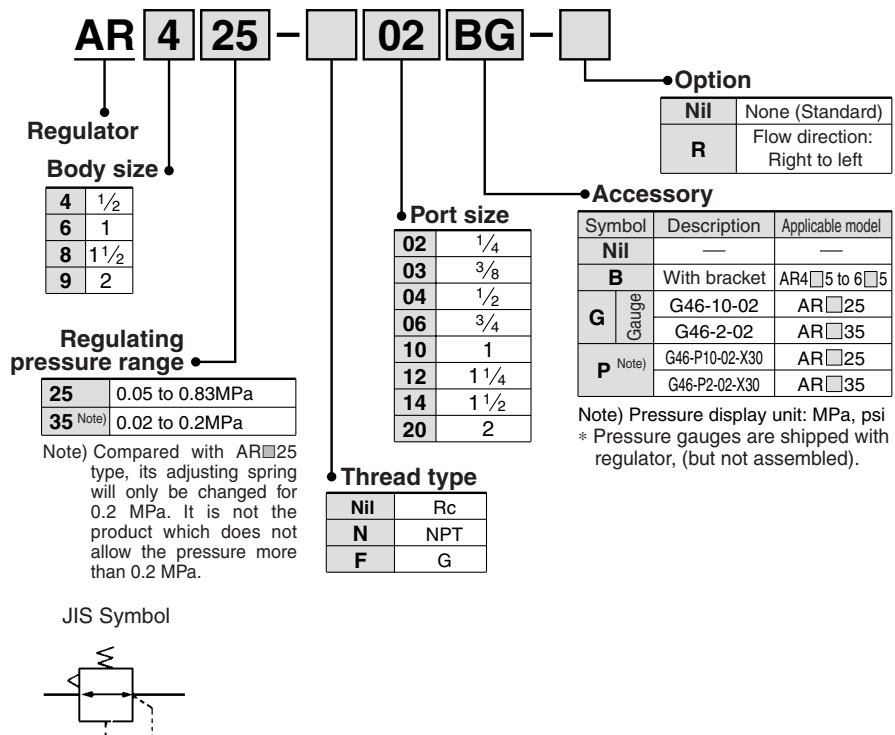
AR 4 25 – 02 BG –

Option

| Nil | None (Standard) |
|---|---|
| R | Flow direction: Right to left |

Regulator

Body size

| 4 | $\frac{1}{2}$ |
|---|---|
| 6 | 1 |
| 8 | $1\frac{1}{2}$ |
| 9 | 2 |

Port size

| 02 | $\frac{1}{4}$ |
|---|---|
| 03 | $\frac{3}{8}$ |
| 04 | $\frac{1}{2}$ |
| 06 | $\frac{3}{4}$ |
| 10 | 1 |
| 12 | $1\frac{1}{4}$ |
| 14 | $1\frac{1}{2}$ |
| 20 | 2 |

Accessory

| Symbol | | Description | Applicable model |
|---|---|---|---|
| Nil | | — | — |
| B | | With bracket | AR4□5 to 6□5 |
| G | Gauge | G46-10-02 | AR□25 |
| G | Gauge | G46-2-02 | AR□35 |
| P Note) | | G46-P10-02-X30 | AR□25 |
| P Note) | | G46-P2-02-X30 | AR□35 |

Note) Pressure display unit: MPa, psi
∗ Pressure gauges are shipped with regulator, (but not assembled).

Regulating pressure range

| 25 | 0.05 to 0.83MPa |
|---|---|
| 35 Note) | 0.02 to 0.2MPa |

Note) Compared with AR□25 type, its adjusting spring will only be changed for 0.2 MPa. It is not the product which does not allow the pressure more than 0.2 MPa.

Thread type

| Nil | Rc |
|---|---|
| N | NPT |
| F | G |

JIS Symbol